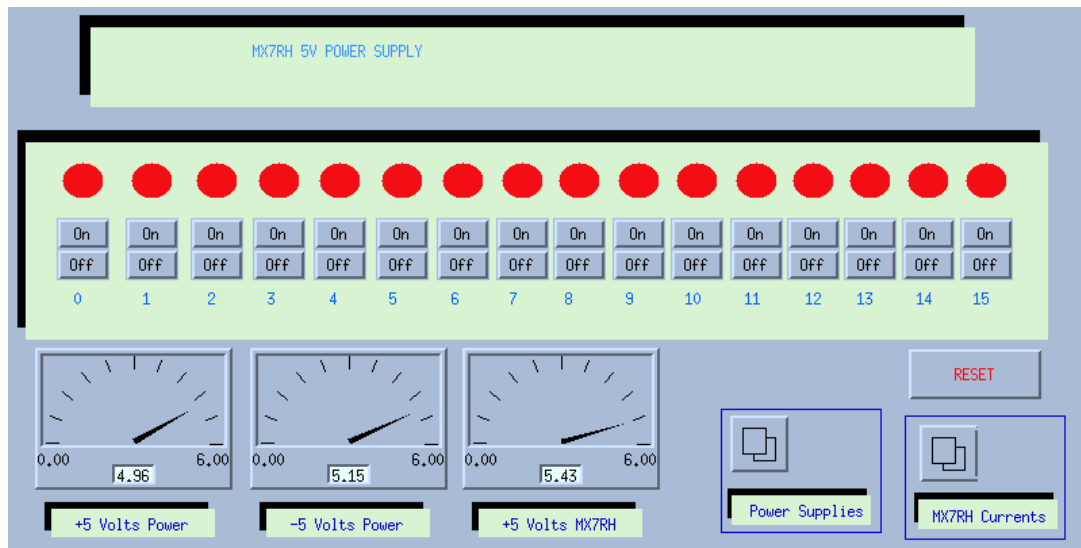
MX7RH 5V POWER SUPPLY

On On On On On On On On On On On On On On On On
Off Off Off Off Off Off Off Off Off Off Off Off Off Off Off Off
0 1 2 3 4 5 6 7 8 9 10 11 12 13 14 15

0.00 6.00
4.96
+5 Volts Power

0.00 6.00
5.15
-5 Volts Power

0.00 6.00
5.43
+5 Volts MX7RH

RESET

Power Supplies

MX7RH Currents